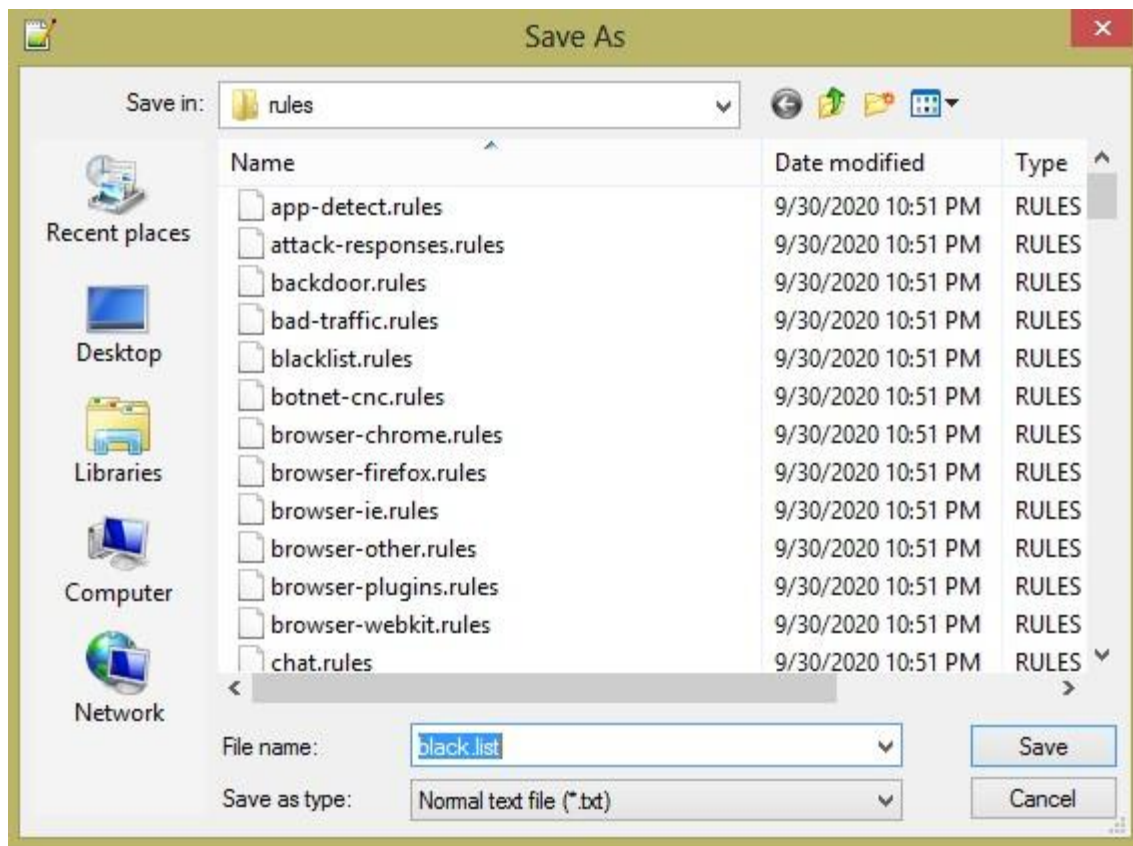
Save As

Save in: rules

Recent places
Desktop
Libraries
Computer
Network

| Name | Date modified | Type |
|---|---|---|
| app-detect.rules | 9/30/2020 10:51 PM | RULES |
| attack-responses.rules | 9/30/2020 10:51 PM | RULES |
| backdoor.rules | 9/30/2020 10:51 PM | RULES |
| bad-traffic.rules | 9/30/2020 10:51 PM | RULES |
| blacklist.rules | 9/30/2020 10:51 PM | RULES |
| botnet-cnc.rules | 9/30/2020 10:51 PM | RULES |
| browser-chrome.rules | 9/30/2020 10:51 PM | RULES |
| browser-firefox.rules | 9/30/2020 10:51 PM | RULES |
| browser-ie.rules | 9/30/2020 10:51 PM | RULES |
| browser-other.rules | 9/30/2020 10:51 PM | RULES |
| browser-plugins.rules | 9/30/2020 10:51 PM | RULES |
| browser-webkit.rules | 9/30/2020 10:51 PM | RULES |
| chat.rules | 9/30/2020 10:51 PM | RULES |

File name: black.list
Save as type: Normal text file (*.txt)

Save
Cancel